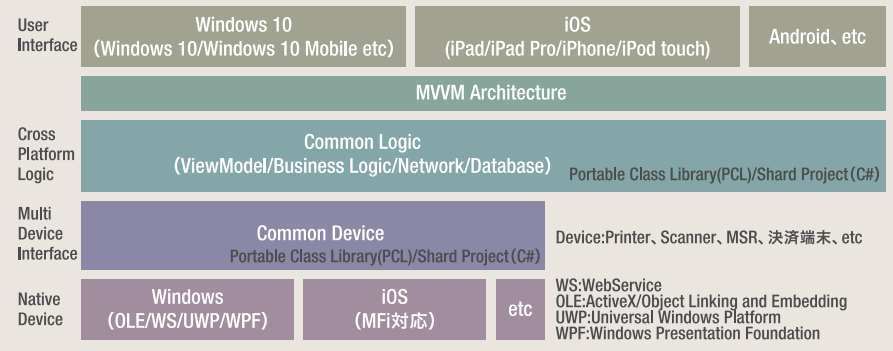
User Interface

Windows 10
(Windows 10/Windows 10 Mobile etc)

iOS
(iPad/iPad Pro/iPhone/iPod touch)

Android、etc

MVVM Architecture

Cross Platform Logic

Common Logic
(ViewModel/Business Logic/Network/Database)

Portable Class Library(PCL)/Shard Project(C#)

Multi Device Interface

Common Device
Portable Class Library(PCL)/Shard Project(C#)

Device:Printer、Scanner、MSR、決済端末、etc

Native Device

Windows
(OLE/WS/UWP/WPF)

iOS
(MFi対応)

etc

WS:WebService
OLE:ActiveX/Object Linking and Embedding
UWP:Universal Windows Platform
WPF:Windows Presentation Foundation